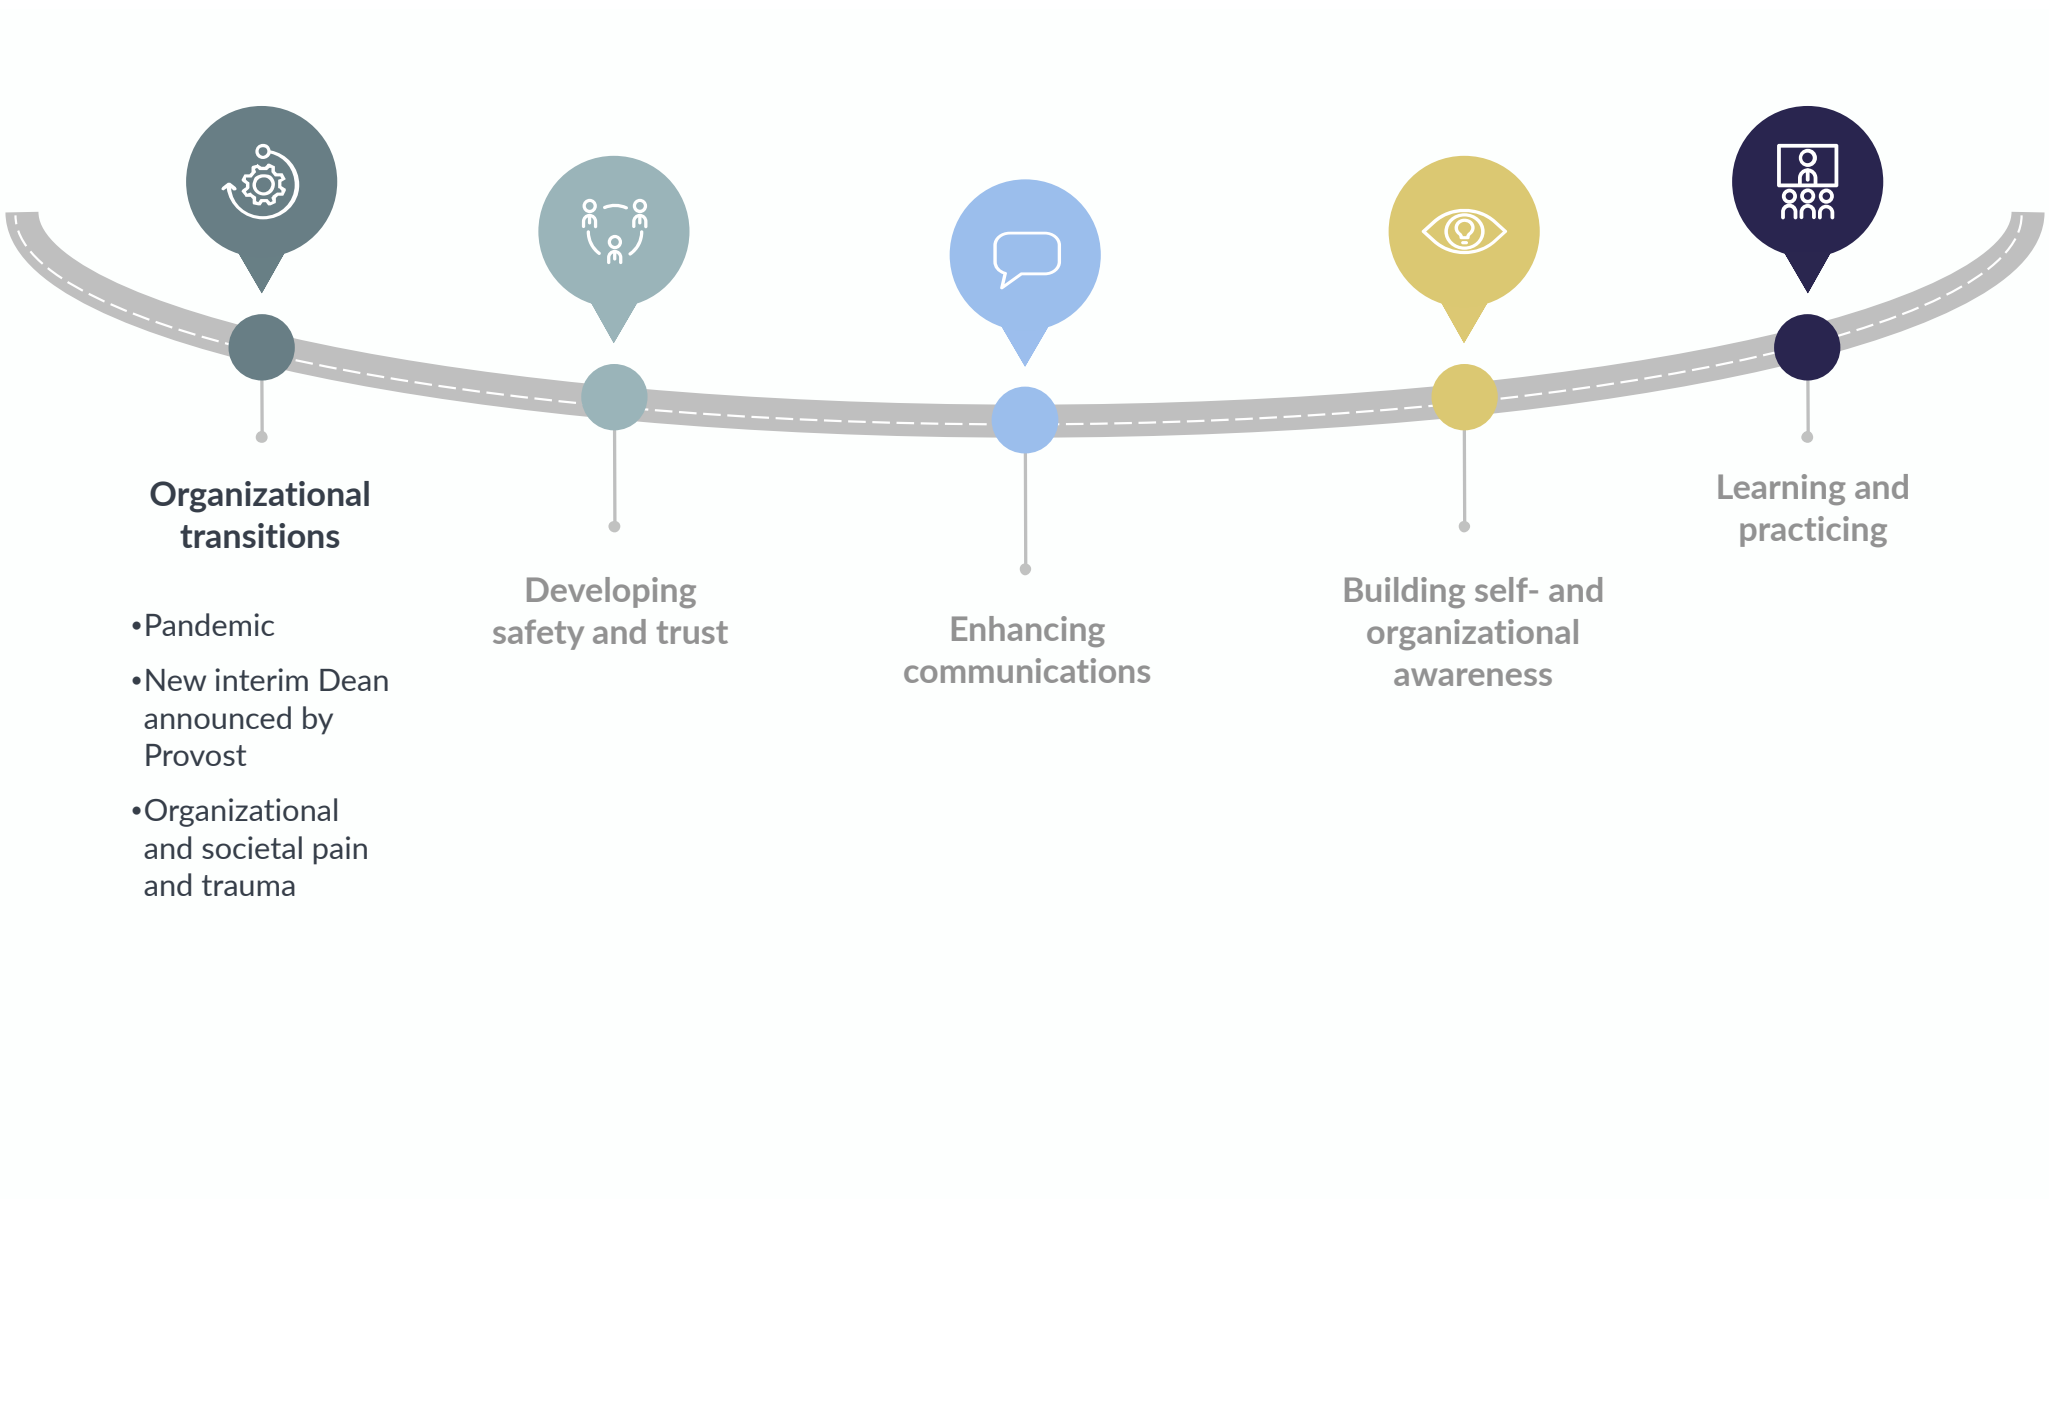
Organizational transitions

•Pandemic

•New interim Dean announced by Provost

•Organizational and societal pain and trauma

Developing safety and trust

Enhancing communications

Building self- and organizational awareness

Learning and practicing